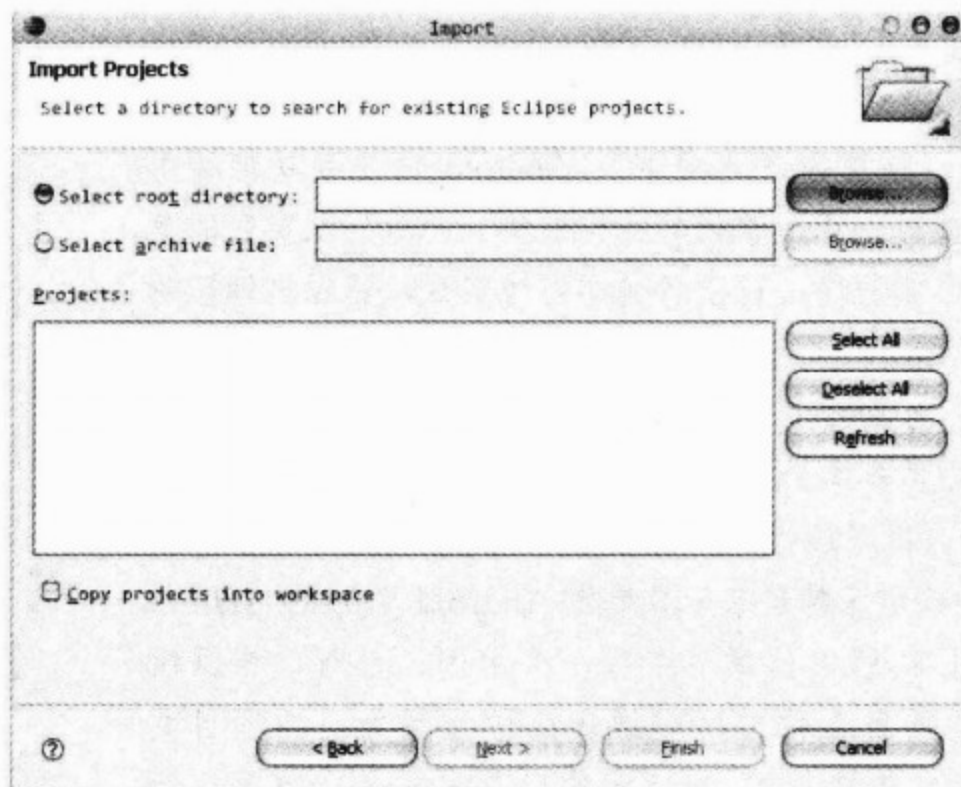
Import

Import Projects

Select a directory to search for existing Eclipse projects.

Select root directory:

Browse...

Select archive file:

Browse...

Projects:

Select All

Deselect All

Refresh

Copy projects into workspace

?

< Back

Next >

Finish

Cancel